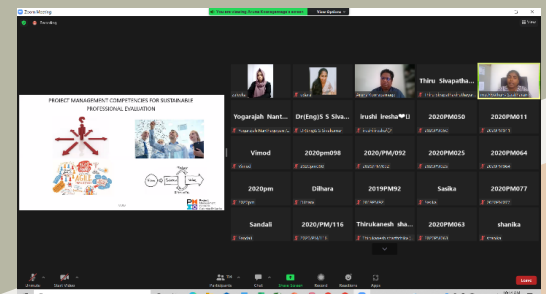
Zoom Meeting

You are viewing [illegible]'s screen

View Options

Recording

PROJECT MANAGEMENT COMPETENCIES FOR SUSTAINABLE PROFESSIONAL EVALUATION

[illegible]

Yogarajah Nant...

Dr(Eng)S S Siva...

irushi iresha❤

2020PM050

2020PM011

Vimod

2020pm098

2020/PM/092

2020PM025

2020PM064

2020pm

Dilhara

2019PM92

Sasika

2020PM077

Sandali

2020/PM/116

Thirukanesh sha...

2020PM063

shanika

Thiru Sivapatha...

Unmute

Start Video

Participants

Chat

Share Screen

Record

Reactions

Apps

Leave